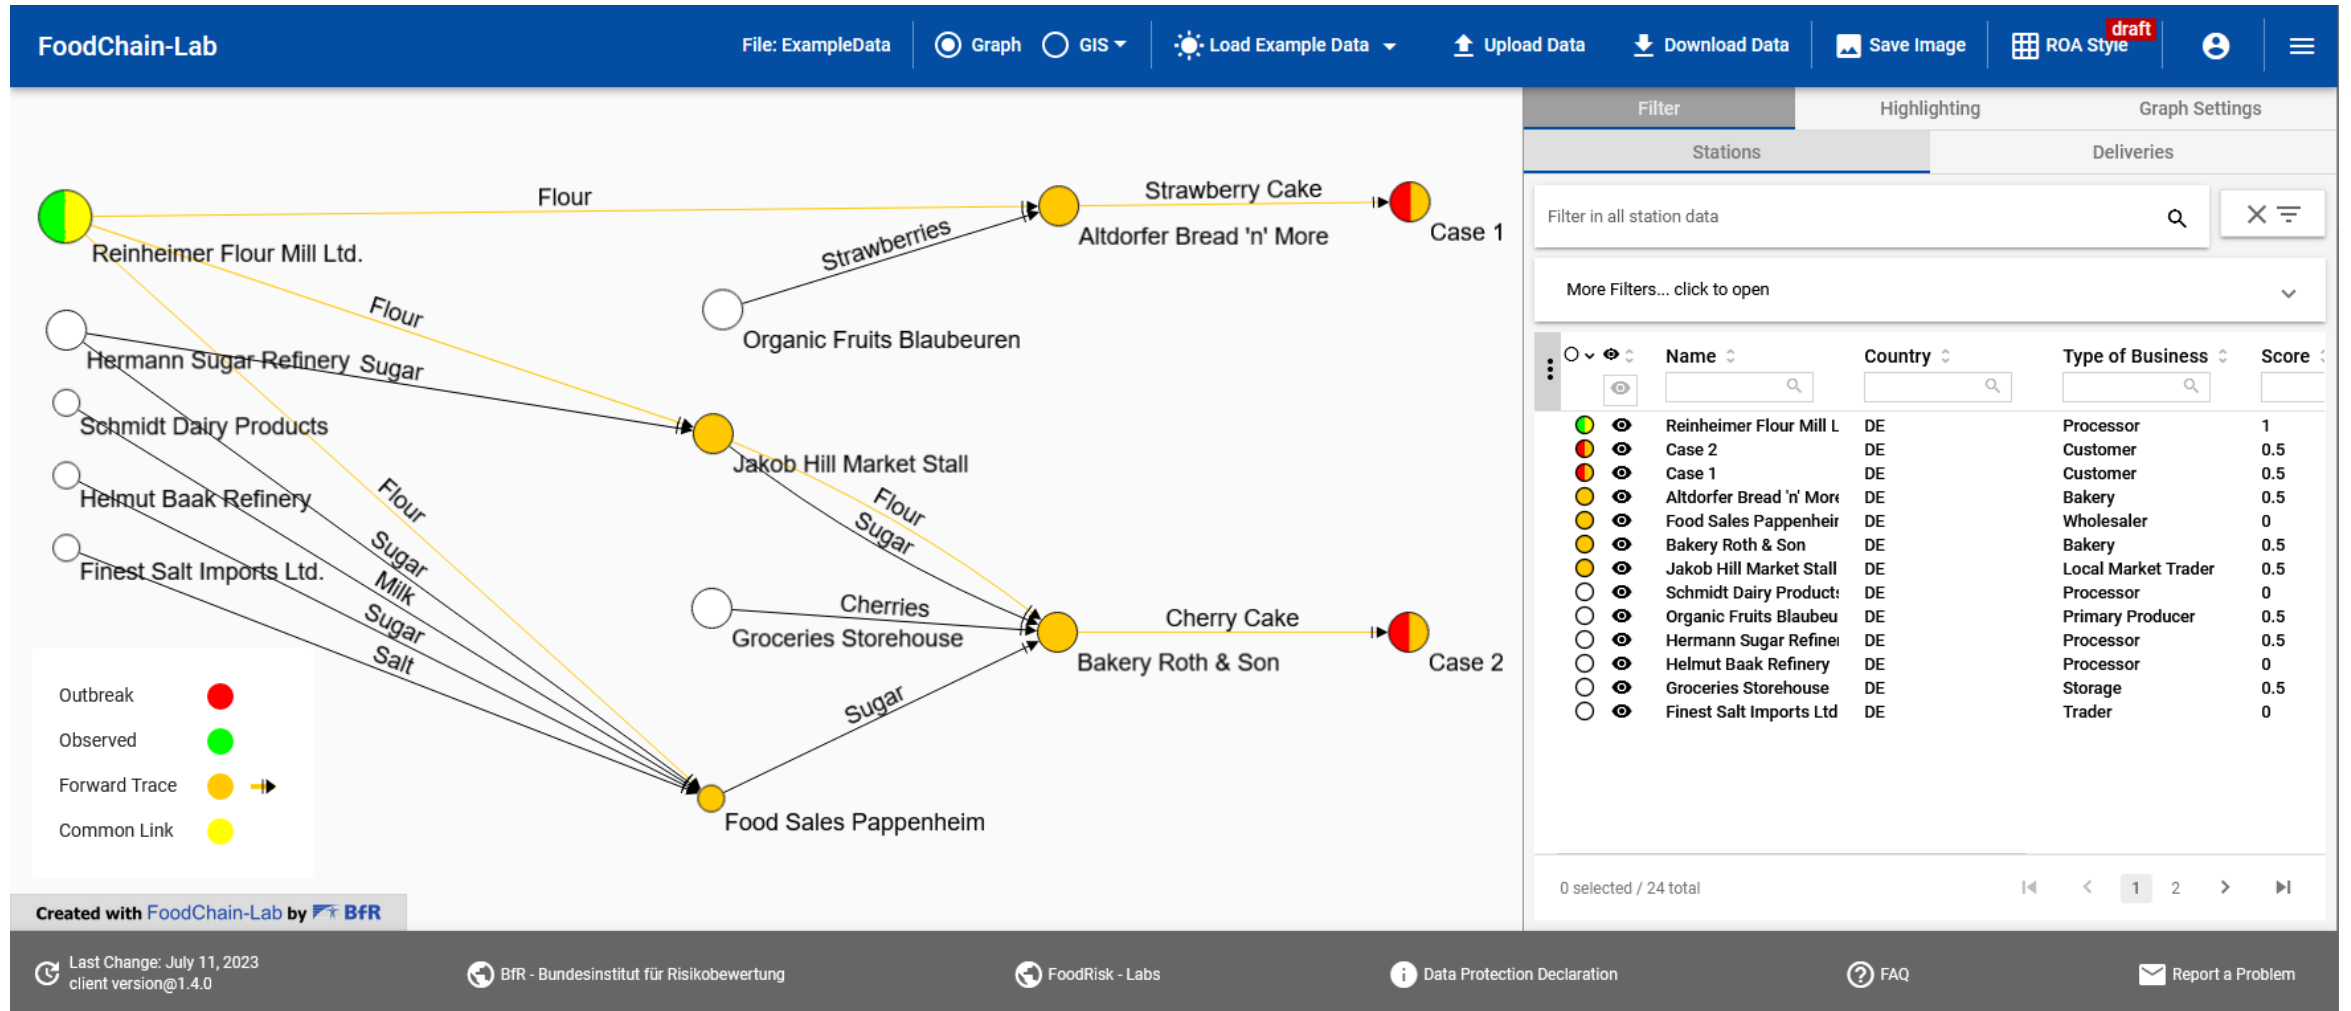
FoodChain-Lab File: ExampleData Graph GIS Load Example Data Upload Data Download Data Save Image ROA Style draft

Flour
Strawberry Cake
Reinheimer Flour Mill Ltd.
Strawberries
Altdorfer Bread 'n' More
Case 1
Flour
Organic Fruits Blaubeuren
Hermann Sugar Refinery
Sugar
Schmidt Dairy Products
Jakob Hill Market Stall
Helmut Baak Refinery
Flour
Flour
Sugar
Sugar
Milk
Finest Salt Imports Ltd.
Sugar
Cherries
Groceries Storehouse
Cherry Cake
Salt
Bakery Roth & Son
Case 2
Sugar
Food Sales Pappenheim

Outbreak
Observed
Forward Trace
Common Link

Created with FoodChain-Lab by BfR

Filter Highlighting Graph Settings
Stations Deliveries
Filter in all station data
More Filters... click to open

| Name | Country | Type of Business | Score |
|---|---|---|---|
| Reinheimer Flour Mill L | DE | Processor | 1 |
| Case 2 | DE | Customer | 0.5 |
| Case 1 | DE | Customer | 0.5 |
| Altdorfer Bread 'n' More | DE | Bakery | 0.5 |
| Food Sales Pappenheir | DE | Wholesaler | 0 |
| Bakery Roth & Son | DE | Bakery | 0.5 |
| Jakob Hill Market Stall | DE | Local Market Trader | 0.5 |
| Schmidt Dairy Product: | DE | Processor | 0 |
| Organic Fruits Blaubeu | DE | Primary Producer | 0.5 |
| Hermann Sugar Refinei | DE | Processor | 0.5 |
| Helmut Baak Refinery | DE | Processor | 0 |
| Groceries Storehouse | DE | Storage | 0.5 |
| Finest Salt Imports Ltd | DE | Trader | 0 |

0 selected / 24 total 1 2

Last Change: July 11, 2023
client version@1.4.0
BfR - Bundesinstitut für Risikobewertung
FoodRisk - Labs
Data Protection Declaration
FAQ
Report a Problem